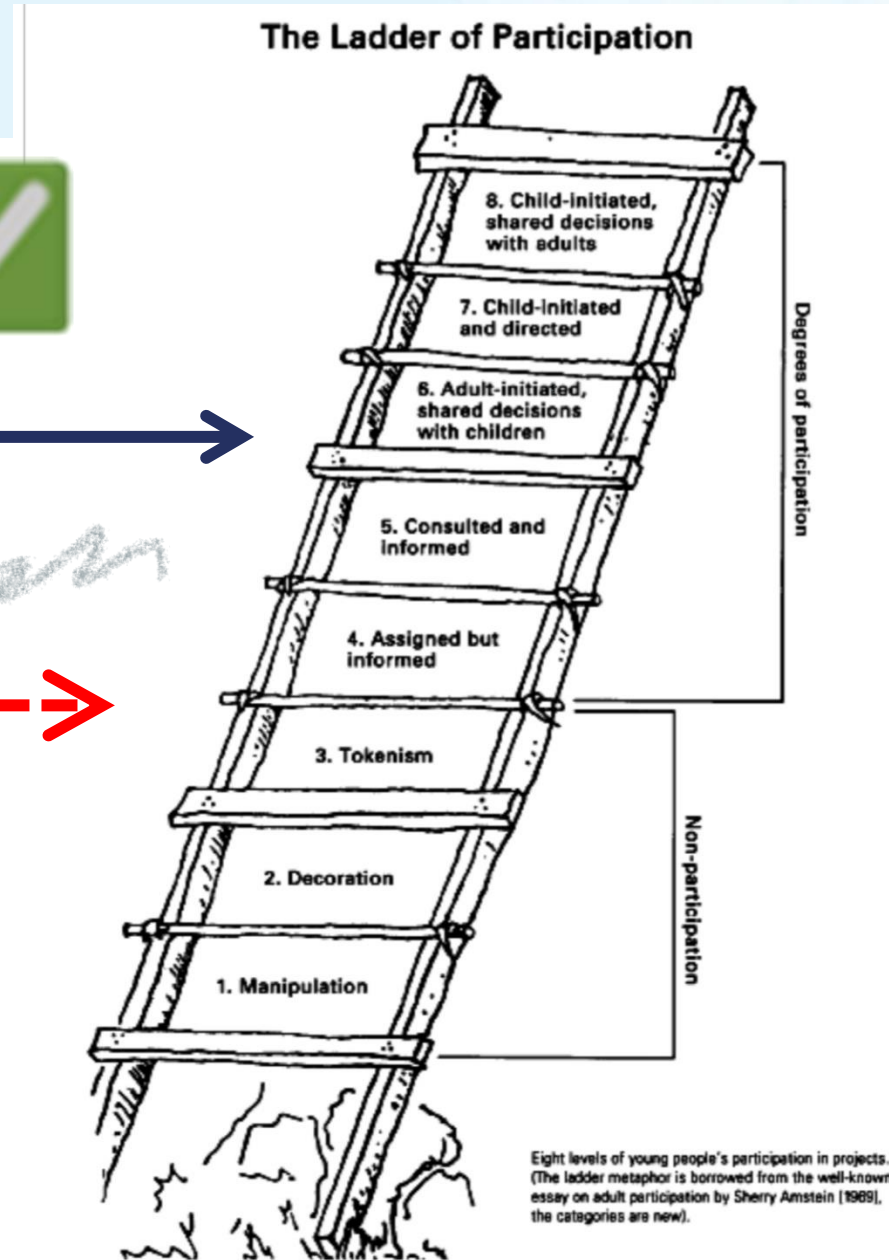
The Ladder of Participation

8. Child-initiated, shared decisions with adults

7. Child-initiated and directed

6. Adult-initiated, shared decisions with children

5. Consulted and informed

4. Assigned but informed

3. Tokenism

2. Decoration

1. Manipulation

Degrees of participation

Non-participation

Eight levels of young people's participation in projects. (The ladder metaphor is borrowed from the well-known essay on adult participation by Sherry Arnstein [1969], the categories are new).